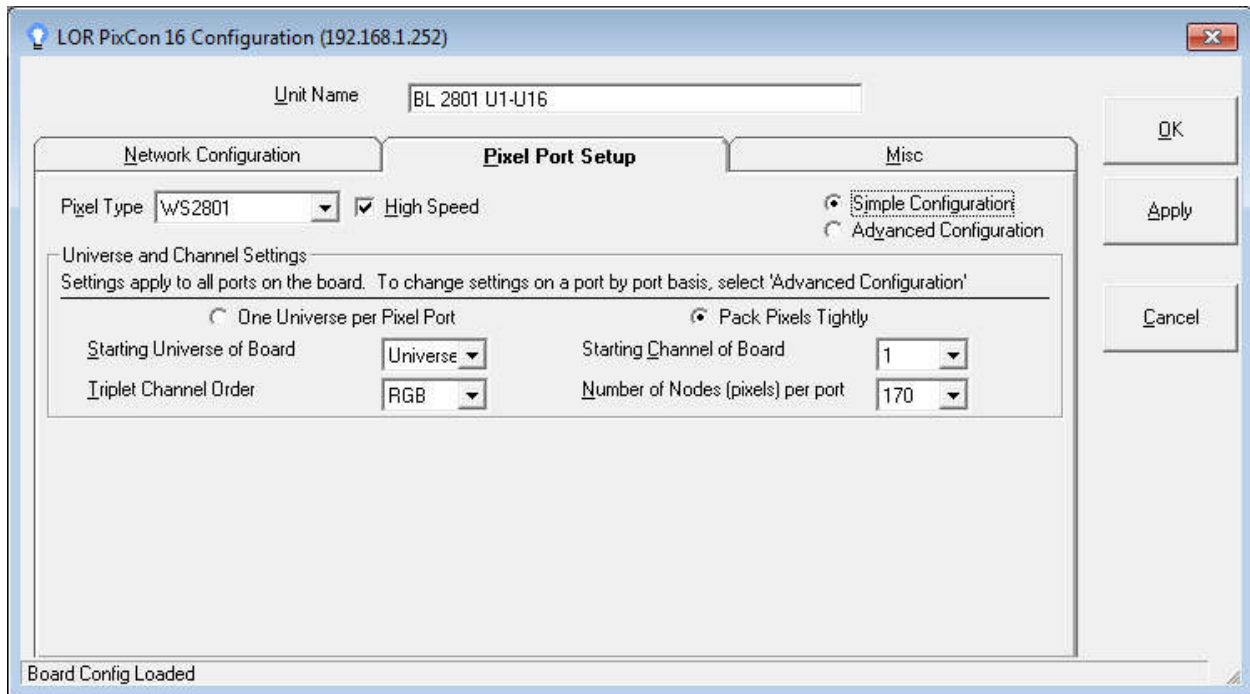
LOR PixCon 16 Configuration (192.168.1.252)

Unit Name BL 2801 U1-U16

OK

Apply

Cancel

Network Configuration

Pixel Port Setup

Misc

Pixel Type WS2801

High Speed

Simple Configuration

Advanced Configuration

Universe and Channel Settings

Settings apply to all ports on the board. To change settings on a port by port basis, select 'Advanced Configuration'

One Universe per Pixel Port

Pack Pixels Tightly

Starting Universe of Board Universe

Starting Channel of Board 1

Triplet Channel Order RGB

Number of Nodes (pixels) per port 170

Board Config Loaded